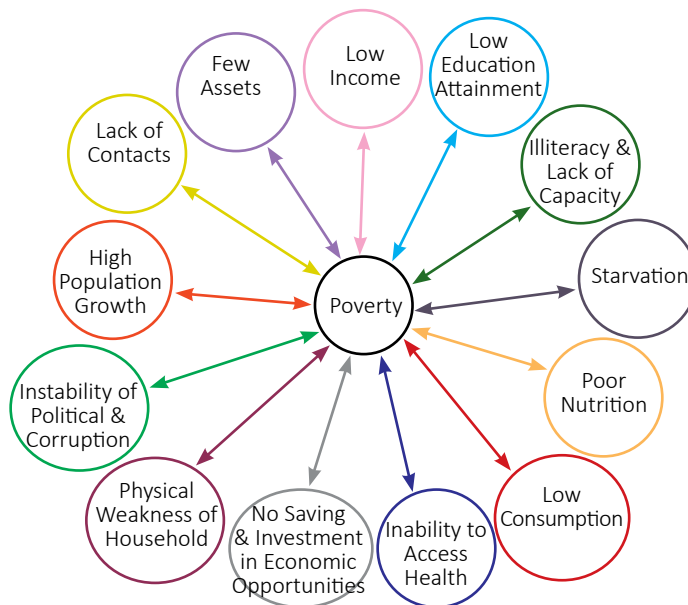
Poverty

Low Income

Low Education Attainment

Illiteracy & Lack of Capacity

Starvation

Poor Nutrition

Low Consumption

Inability to Access Health

No Saving & Investment in Economic Opportunities

Physical Weakness of Household

Instability of Political & Corruption

High Population Growth

Lack of Contacts

Few Assets